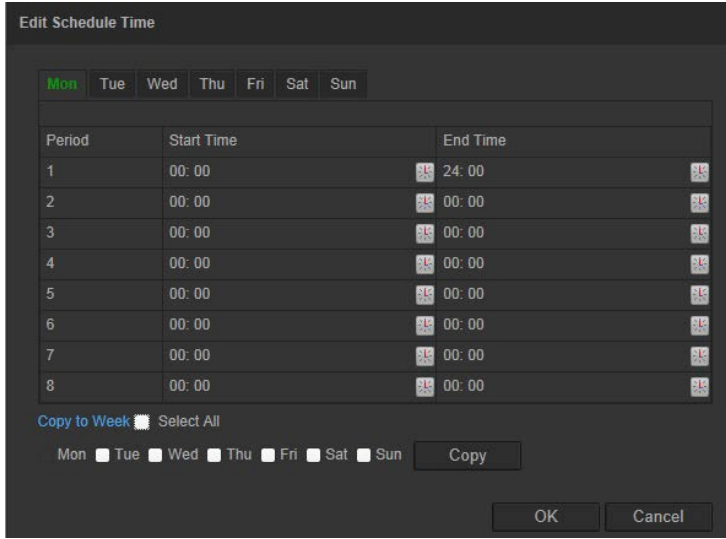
Edit Schedule Time

Mon Tue Wed Thu Fri Sat Sun

| Period | Start Time | End Time |
|---|---|---|
| 1 | 00: 00 | 24: 00 |
| 2 | 00: 00 | 00: 00 |
| 3 | 00: 00 | 00: 00 |
| 4 | 00: 00 | 00: 00 |
| 5 | 00: 00 | 00: 00 |
| 6 | 00: 00 | 00: 00 |
| 7 | 00: 00 | 00: 00 |
| 8 | 00: 00 | 00: 00 |

Copy to Week Select All

Mon Tue Wed Thu Fri Sat Sun Copy

OK Cancel